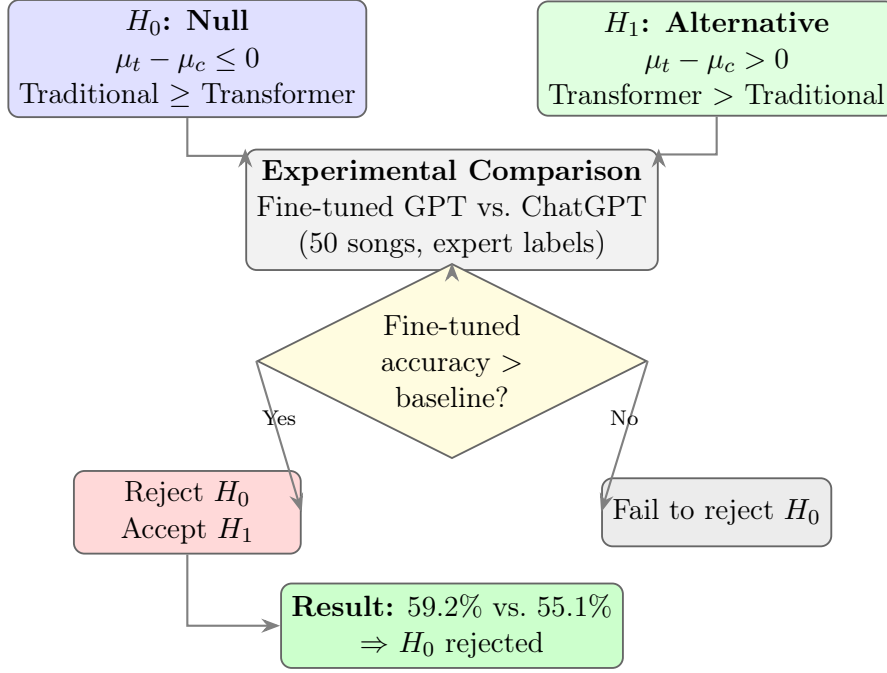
$H_0$: **Null**
$\mu_t - \mu_c \leq 0$
Traditional $\geq$ Transformer

$H_1$: **Alternative**
$\mu_t - \mu_c > 0$
Transformer > Traditional

**Experimental Comparison**
Fine-tuned GPT vs. ChatGPT
(50 songs, expert labels)

Fine-tuned accuracy > baseline?

Yes

No

Reject $H_0$
Accept $H_1$

Fail to reject $H_0$

**Result:** 59.2% vs. 55.1%
$\Rightarrow H_0$ rejected